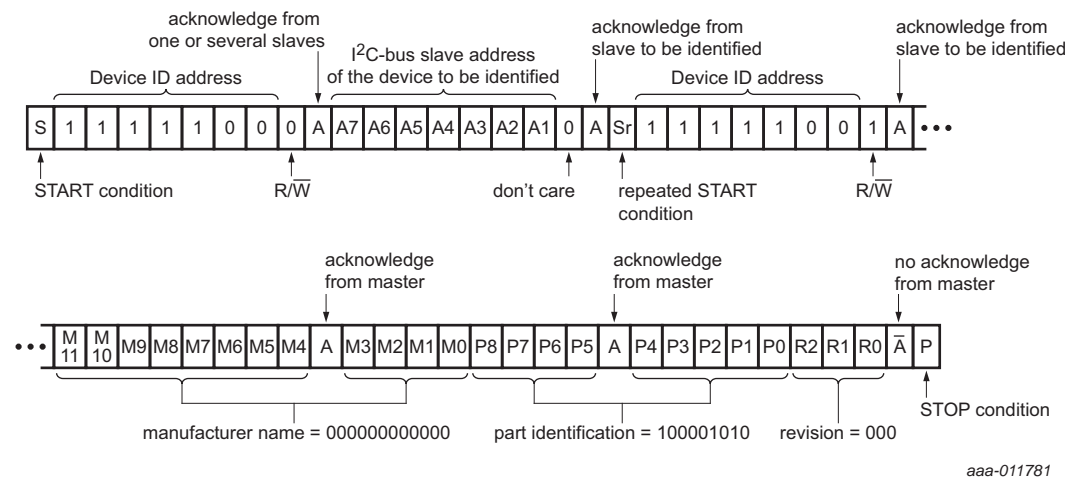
acknowledge from one or several slaves

Device ID address

$I^2C$-bus slave address of the device to be identified

acknowledge from slave to be identified

Device ID address

acknowledge from slave to be identified

| S | 1 | 1 | 1 | 1 | 1 | 0 | 0 | 0 | A | A7 | A6 | A5 | A4 | A3 | A2 | A1 | 0 | A | Sr | 1 | 1 | 1 | 1 | 1 | 0 | 0 | 1 | A | ••• |
|---|---|---|---|---|---|---|---|---|---|---|---|---|---|---|---|---|---|---|---|---|---|---|---|---|---|---|---|---|---|

START condition

R/$\overline{W}$

don't care

repeated START condition

R/$\overline{W}$

acknowledge from master

acknowledge from master

no acknowledge from master

| ••• | M 11 | M 10 | M9 | M8 | M7 | M6 | M5 | M4 | A | M3 | M2 | M1 | M0 | P8 | P7 | P6 | P5 | A | P4 | P3 | P2 | P1 | P0 | R2 | R1 | R0 | $\overline{A}$ | P |
|---|---|---|---|---|---|---|---|---|---|---|---|---|---|---|---|---|---|---|---|---|---|---|---|---|---|---|---|---|

STOP condition

manufacturer name = 000000000000

part identification = 100001010

revision = 000

aaa-011781